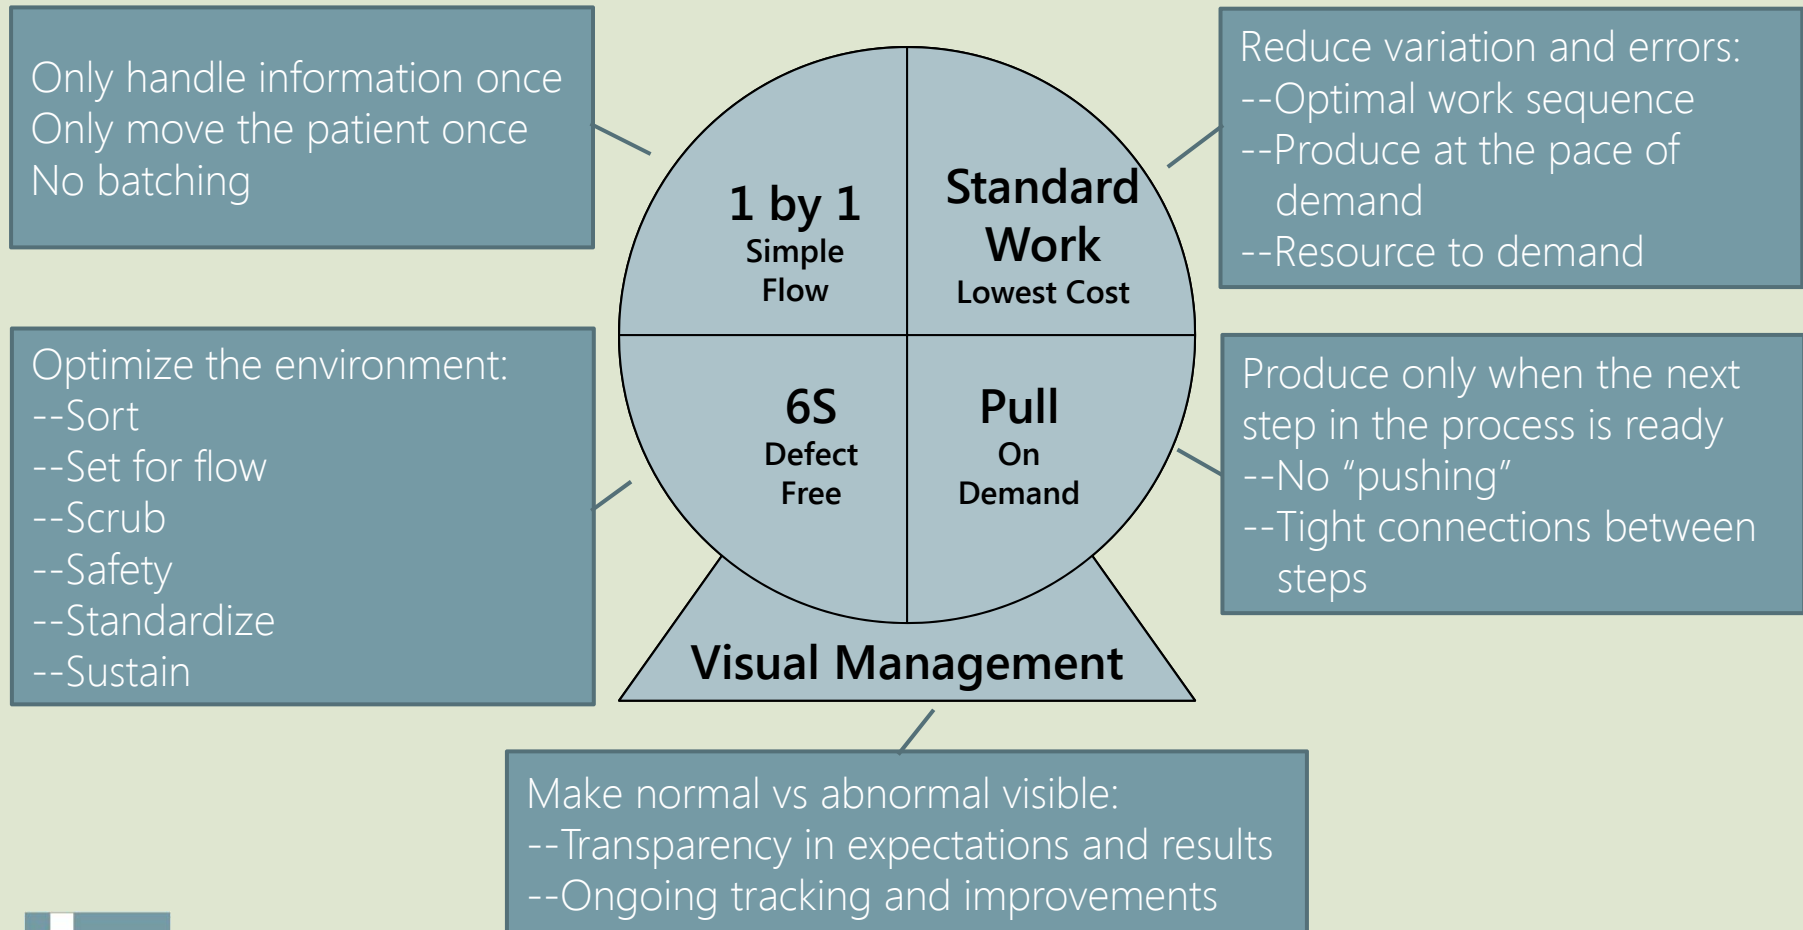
Only handle information once
Only move the patient once
No batching

1 by 1
Simple
Flow

Standard
Work
Lowest Cost

Reduce variation and errors:
--Optimal work sequence
--Produce at the pace of demand
--Resource to demand

Optimize the environment:
--Sort
--Set for flow
--Scrub
--Safety
--Standardize
--Sustain

6S
Defect
Free

Pull
On
Demand

Produce only when the next step in the process is ready
--No "pushing"
--Tight connections between steps

Visual Management

Make normal vs abnormal visible:
--Transparency in expectations and results
--Ongoing tracking and improvements